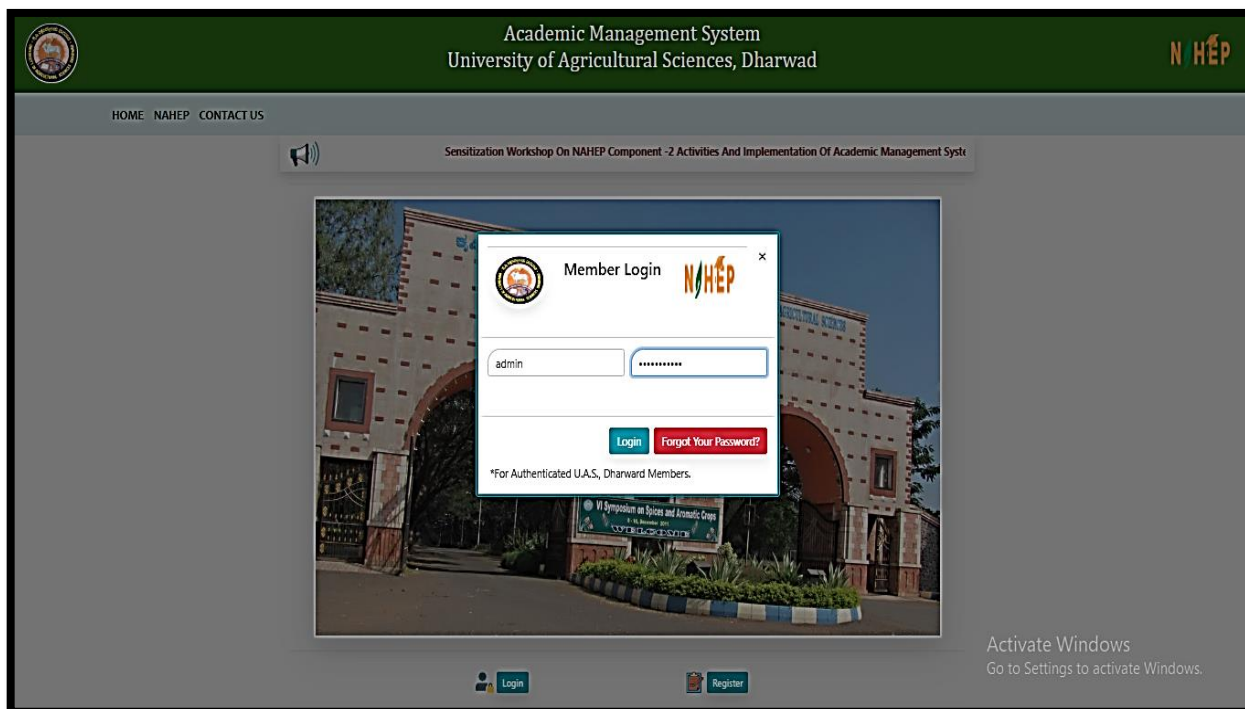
Academic Management System
University of Agricultural Sciences, Dharwad

NAHEP

HOME NAHEP CONTACT US

Sensitization Workshop On NAHEP Component -2 Activities And Implementation Of Academic Management Syst

Member Login NAHEP ×

admin

•••••••••••

Login Forgot Your Password?

*For Authenticated U.A.S., Dharward Members.

VI Symposium on Spices and Aromatic Crops

WELCOME

Activate Windows
Go to Settings to activate Windows.

Login Register